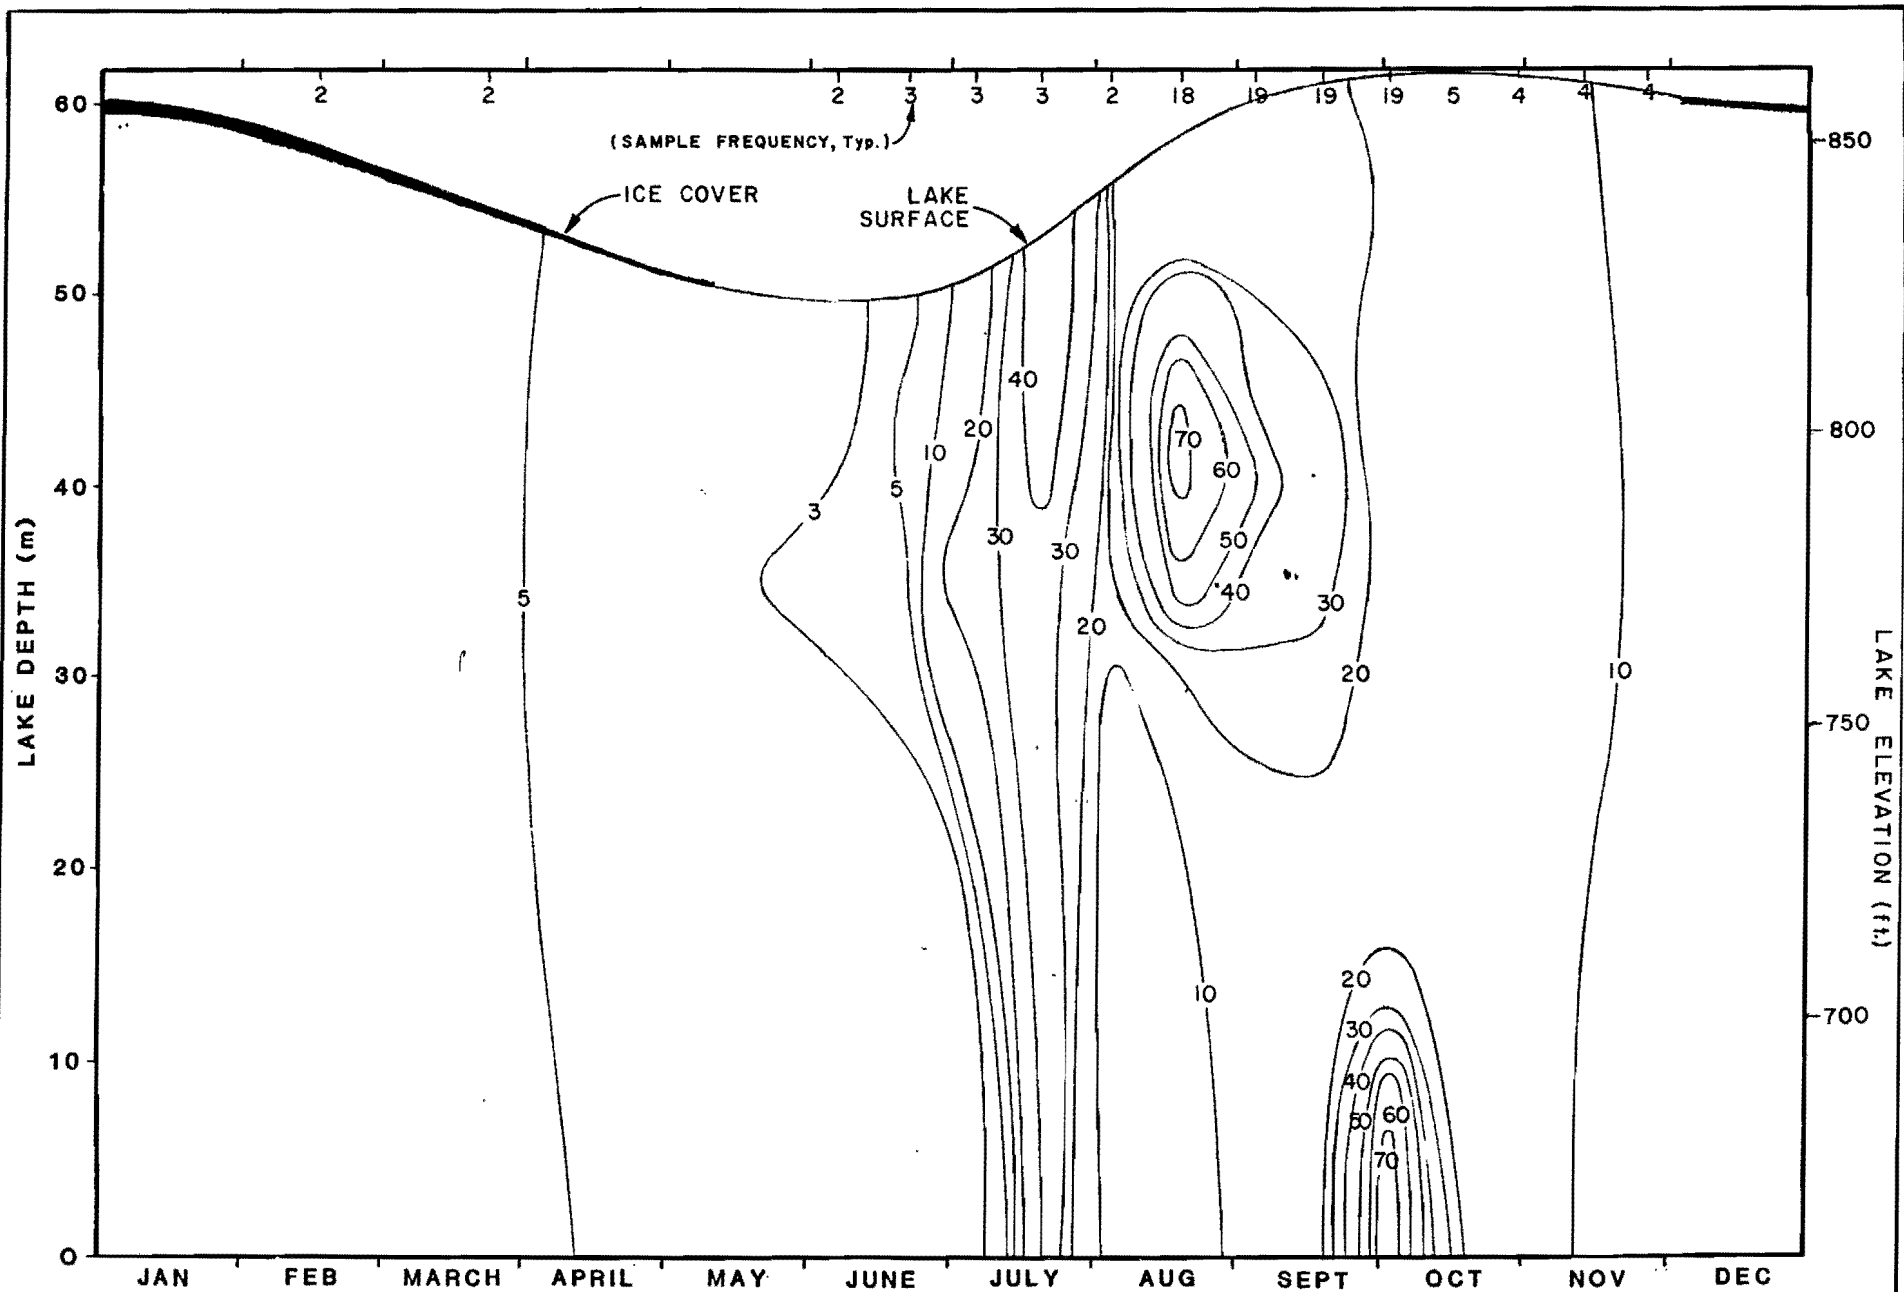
2 2 2 3 3 3 2 18 19 19 19 5 4 4 4

(SAMPLE FREQUENCY, Typ.)

ICE COVER

LAKE SURFACE

60
50
40
30
20
10
0

LAKE DEPTH (m)

850
800
750
700

LAKE ELEVATION (ft.)

5
3
5
10
20
40
30
30
20
70
60
50
40
30
20
10
20
30
40
50
60
70
10

JAN FEB MARCH APRIL MAY JUNE JULY AUG SEPT OCT NOV DEC